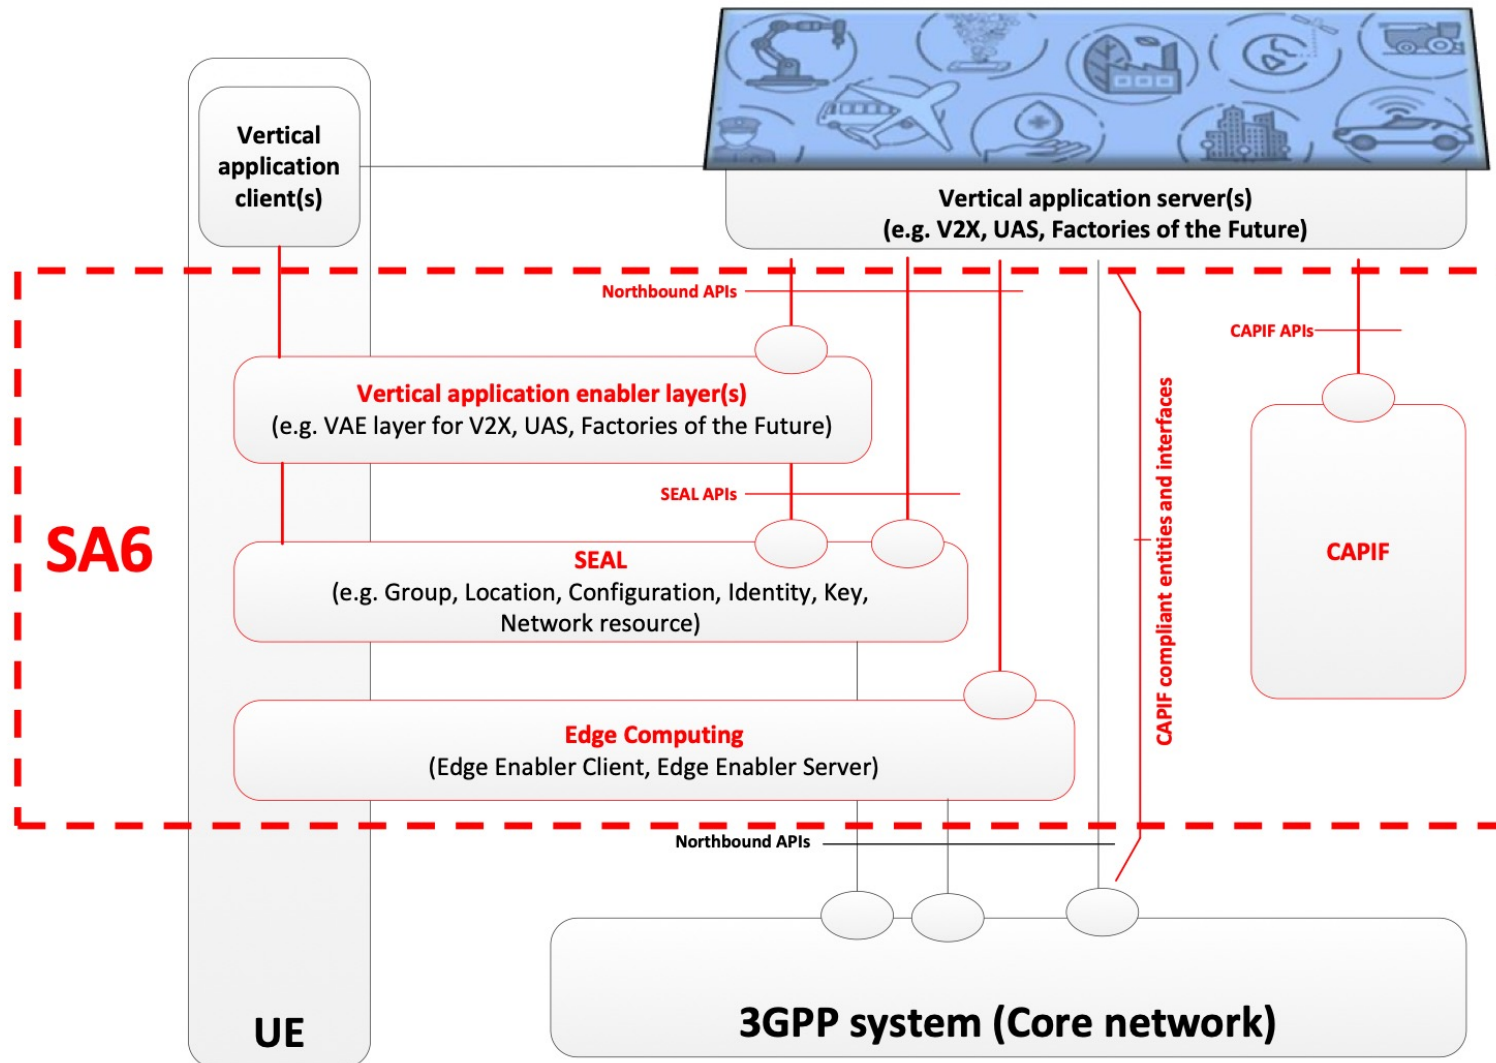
Vertical application client(s)

Vertical application server(s)
(e.g. V2X, UAS, Factories of the Future)

Northbound APIs

CAPIF APIs

Vertical application enabler layer(s)
(e.g. VAE layer for V2X, UAS, Factories of the Future)

SEAL APIs

SA6

SEAL
(e.g. Group, Location, Configuration, Identity, Key, Network resource)

CAPIF compliant entities and interfaces

CAPIF

Edge Computing
(Edge Enabler Client, Edge Enabler Server)

Northbound APIs

UE

3GPP system (Core network)